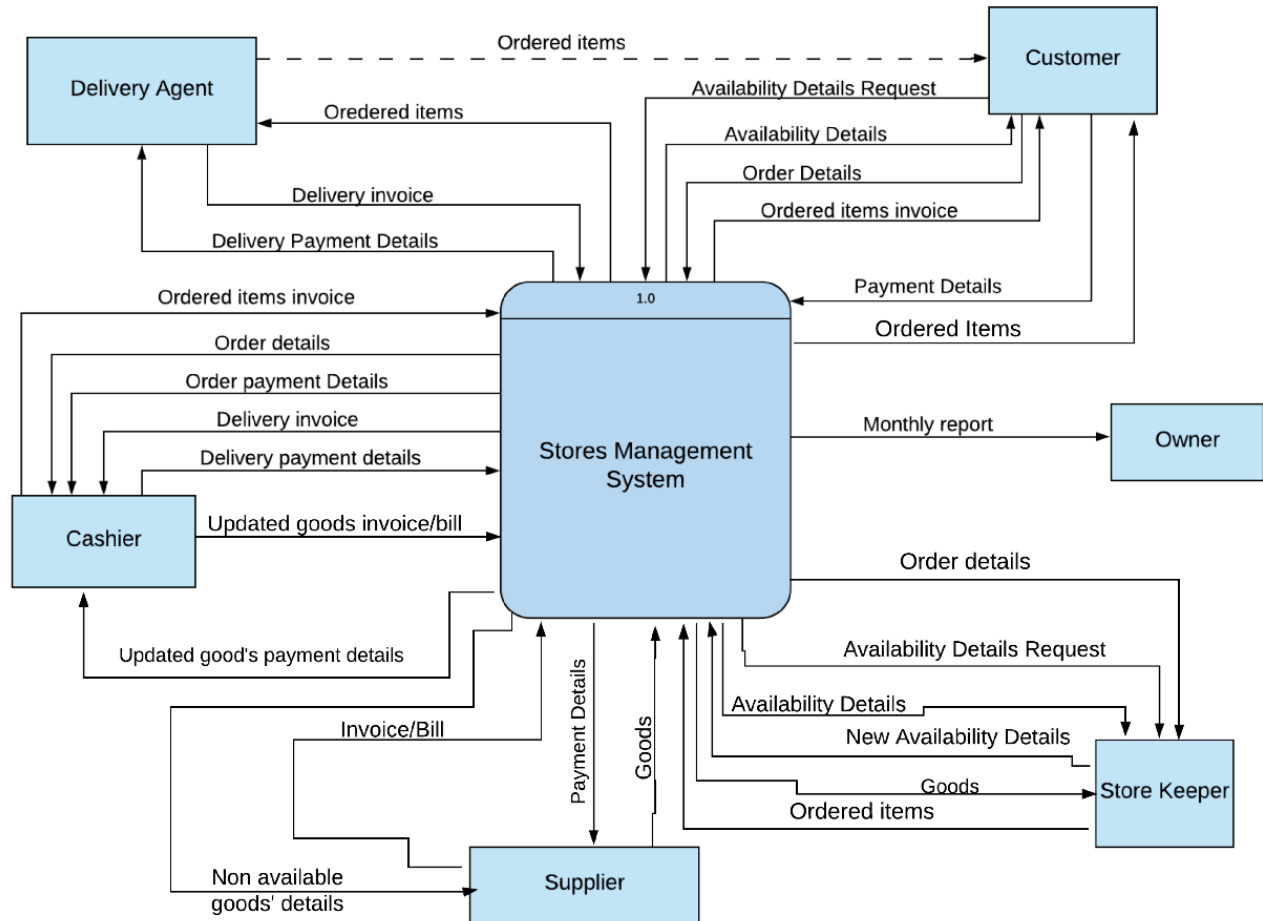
Delivery Agent

Ordered items

Customer

Availability Details Request

Oredered items

Availability Details

Order Details

Delivery invoice

Ordered items invoice

Delivery Payment Details

Payment Details

Ordered items invoice

1.0

Ordered Items

Order details

Order payment Details

Delivery invoice

Monthly report

Owner

Stores Management System

Delivery payment details

Cashier

Updated goods invoice/bill

Order details

Updated good's payment details

Availability Details Request

Availability Details

Invoice/Bill

Payment Details

Goods

New Availability Details

Goods

Store Keeper

Ordered items

Non available goods' details

Supplier